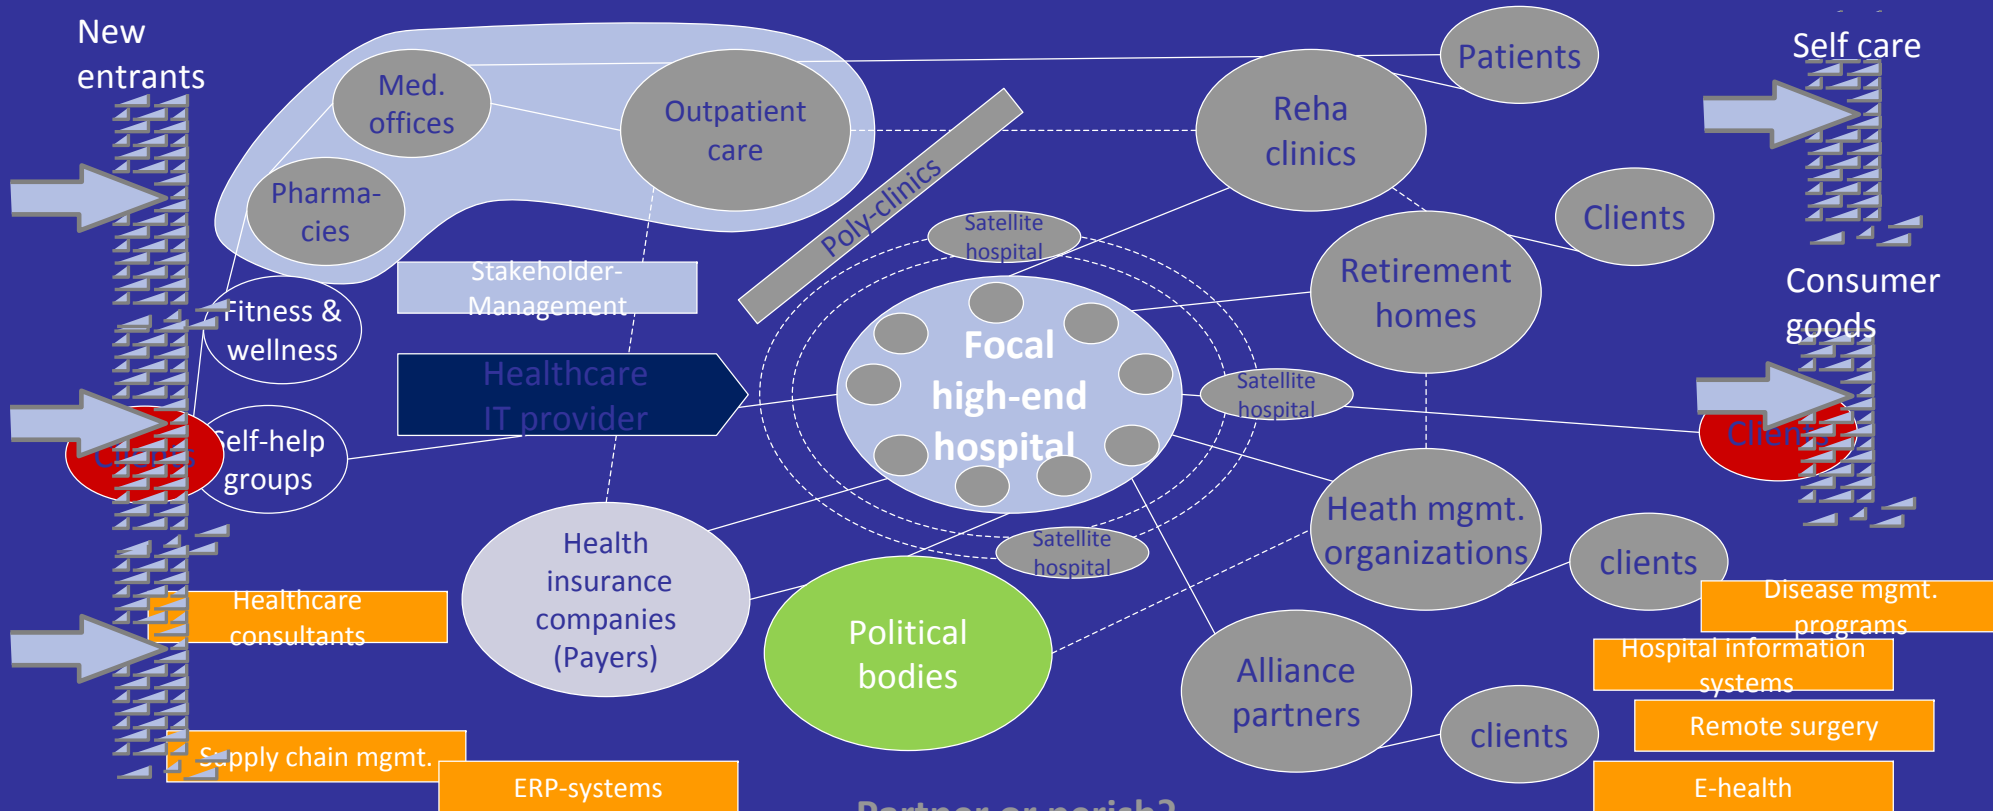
New entrants

Med. offices

Outpatient care

Pharma-cies

Patients

Reha clinics

Self care

Clients

Poly-clinics

Satellite hospital

Stakeholder-Management

Retirement homes

Consumer goods

Fitness & wellness

Healthcare IT provider

Focal high-end hospital

Satellite hospital

Clients

Clients

Self-help groups

Heath mgmt. organizations

Satellite hospital

Health insurance companies (Payers)

clients

Healthcare consultants

Political bodies

Disease mgmt. programs

Hospital information systems

Alliance partners

Remote surgery

clients

Supply chain mgmt.

ERP-systems

E-health

Partner or perish?